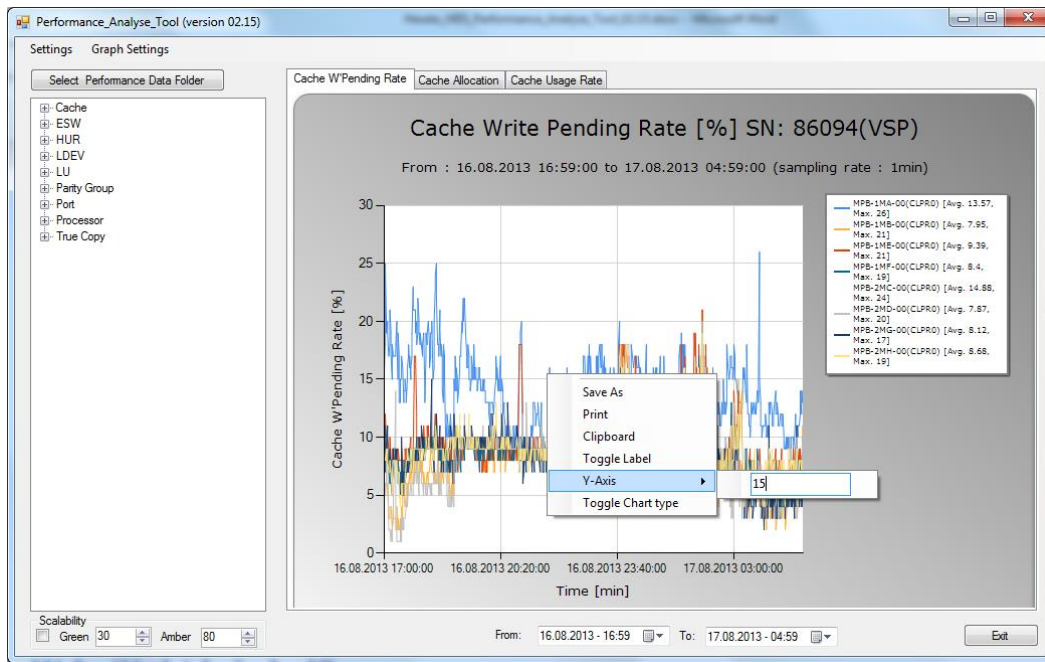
Performance_Analyse_Tool (version 02.15)

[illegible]

Settings Graph Settings

Select Performance Data Folder

Cache
ESW
HUR
LDEV
LU
Parity Group
Port
Processor
True Copy

Cache W'Pending Rate | Cache Allocation | Cache Usage Rate

Cache Write Pending Rate [%] SN: 86094(VSP)

From : 16.08.2013 16:59:00 to 17.08.2013 04:59:00 (sampling rate : 1min)

MPB-1MA-00(CLPR0) [Avg. 13.57, Max. 26]
MPB-1MB-00(CLPR0) [Avg. 7.95, Max. 21]
MPB-1ME-00(CLPR0) [Avg. 9.39, Max. 21]
MPB-1MF-00(CLPR0) [Avg. 8.4, Max. 19]
MPB-2MC-00(CLPR0) [Avg. 14.88, Max. 24]
MPB-2MD-00(CLPR0) [Avg. 7.87, Max. 20]
MPB-2MG-00(CLPR0) [Avg. 8.12, Max. 17]
MPB-2MH-00(CLPR0) [Avg. 8.68, Max. 19]

Cache W'Pending Rate [%]

30
25
20
15
10
5
0

Save As
Print
Clipboard
Toggle Label
Y-Axis
Toggle Chart type

15

16.08.2013 17:00:00 16.08.2013 20:20:00 16.08.2013 23:40:00 17.08.2013 03:00:00

Time [min]

Scalability
Green 30 Amber 80

From: 16.08.2013 - 16:59 To: 17.08.2013 - 04:59

Exit